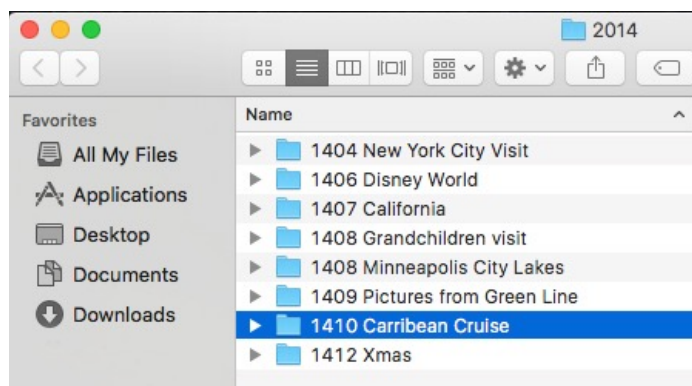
2014

Favorites
All My Files
Applications
Desktop
Documents
Downloads

Name
1404 New York City Visit
1406 Disney World
1407 California
1408 Grandchildren visit
1408 Minneapolis City Lakes
1409 Pictures from Green Line
1410 Carribean Cruise
1412 Xmas